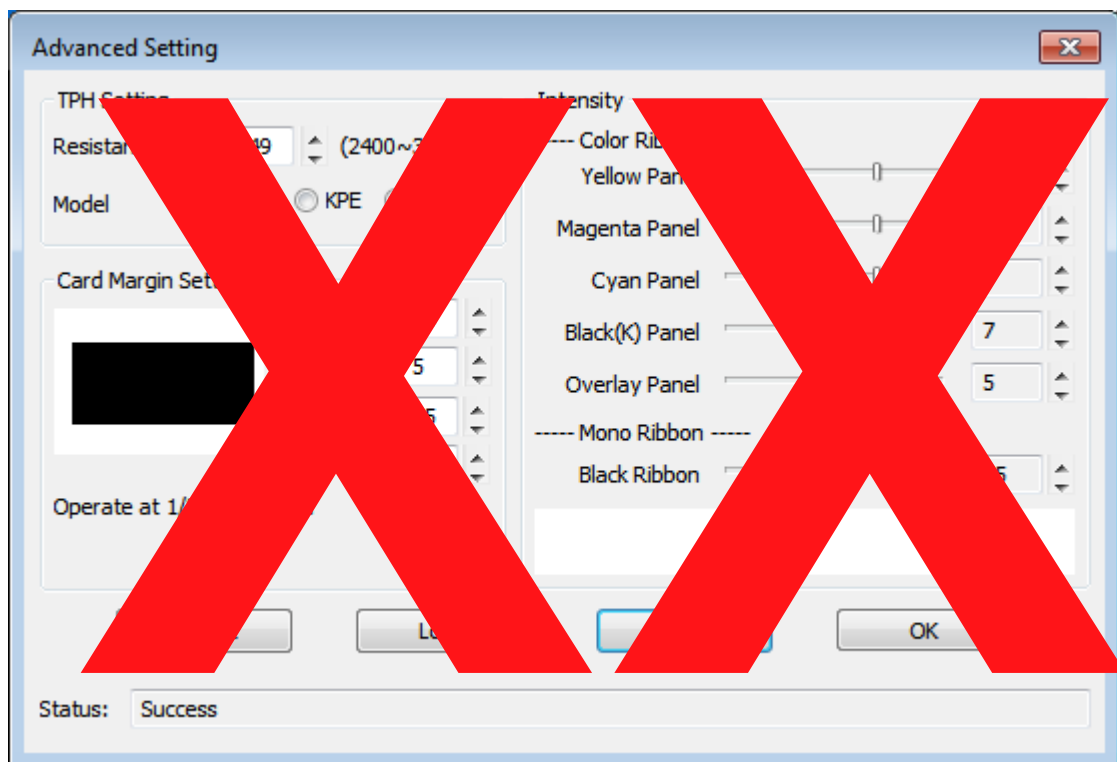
Advanced Setting

TPH Setting

Resistan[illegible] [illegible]49 (2400~3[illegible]

Model KPE

Card Margin Set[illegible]

5

5

Operate at 1/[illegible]

Intensity

---- Color Rib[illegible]

Yellow Pan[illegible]

Magenta Panel

Cyan Panel

Black(K) Panel 7

Overlay Panel 5

----- Mono Ribbon -----

Black Ribbon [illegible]5

Lo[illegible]

OK

Status: Success